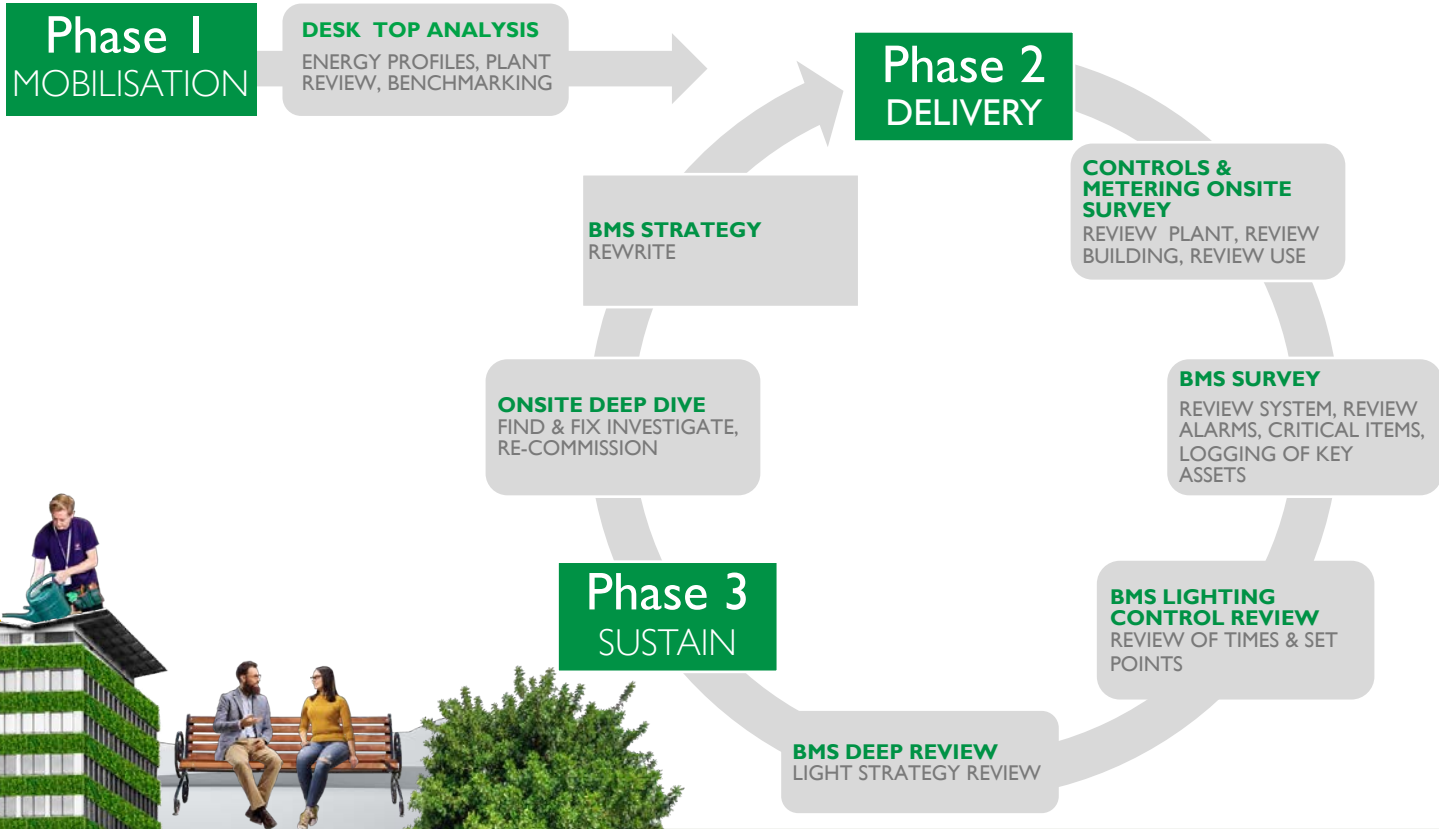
Phase 1
MOBILISATION

DESK TOP ANALYSIS
ENERGY PROFILES, PLANT REVIEW, BENCHMARKING

Phase 2
DELIVERY

CONTROLS & METERING ONSITE SURVEY
REVIEW PLANT, REVIEW BUILDING, REVIEW USE

BMS SURVEY
REVIEW SYSTEM, REVIEW ALARMS, CRITICAL ITEMS, LOGGING OF KEY ASSETS

BMS LIGHTING CONTROL REVIEW
REVIEW OF TIMES & SET POINTS

BMS DEEP REVIEW
LIGHT STRATEGY REVIEW

Phase 3
SUSTAIN

ONSITE DEEP DIVE
FIND & FIX INVESTIGATE, RE-COMMISSION

BMS STRATEGY
REWRITE